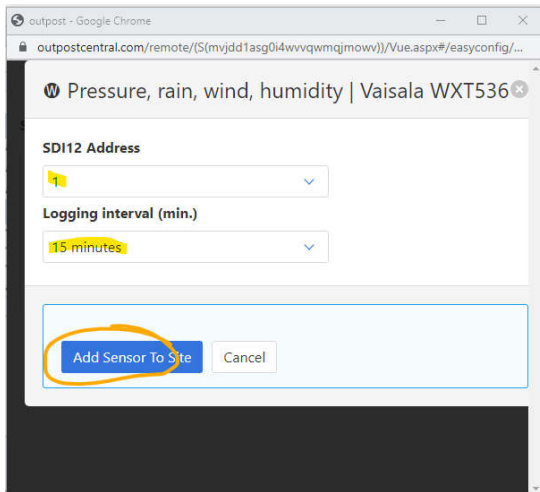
outpost - Google Chrome

outpostcentral.com/remote/(S(mvjdd1asg0i4wvvqwmqjmowv))/Vue.aspx#/easyconfig/...

Pressure, rain, wind, humidity | Vaisala WXT536

SDI12 Address

1

Logging interval (min.)

15 minutes

Add Sensor To Site

Cancel